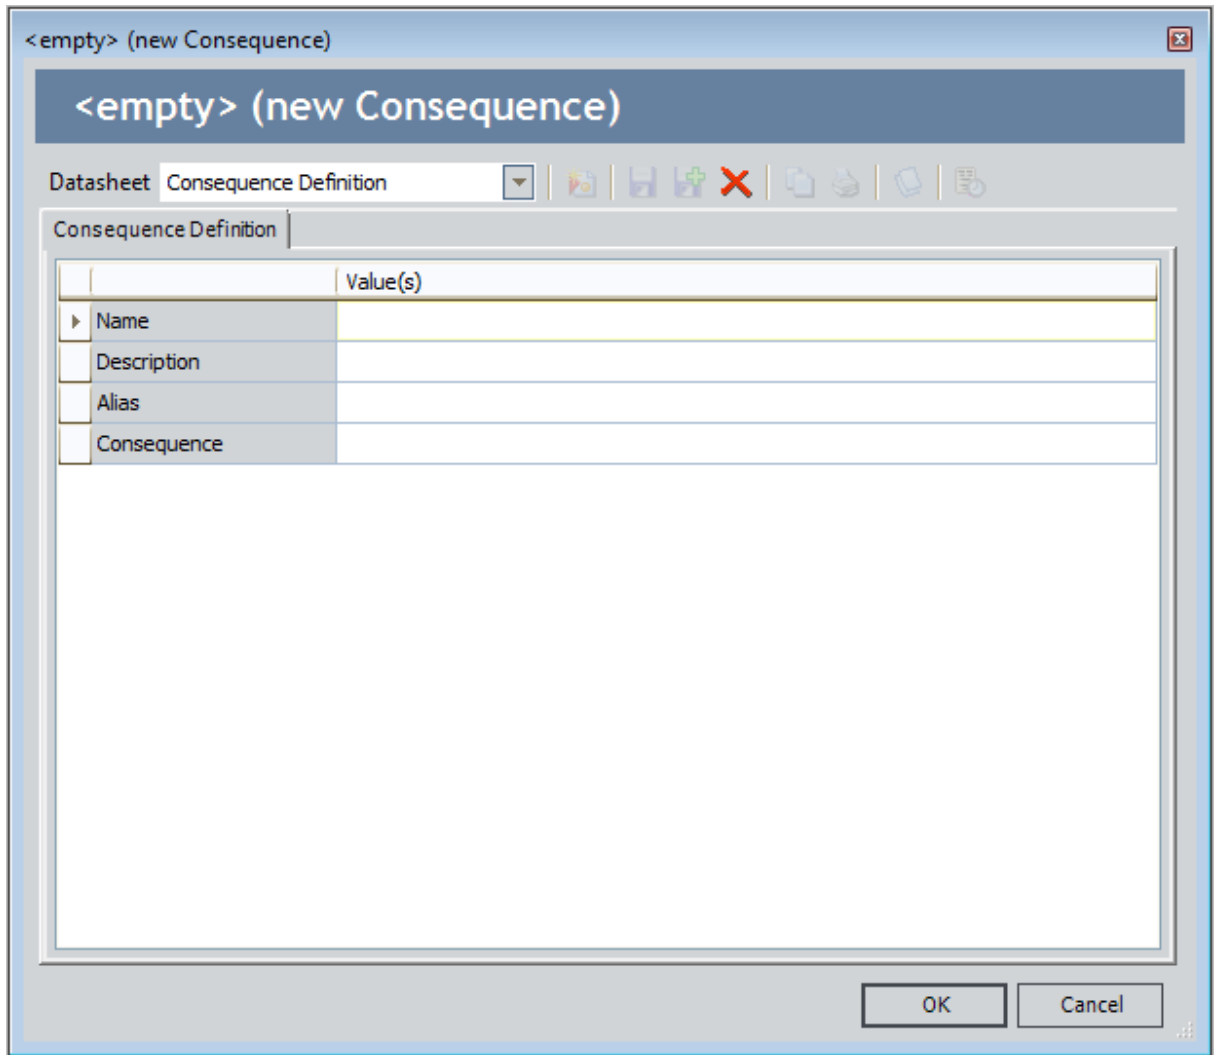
<empty> (new Consequence)

<empty> (new Consequence)

Datasheet Consequence Definition

Consequence Definition

| | Value(s) |
|---|---|
| Name | |
| Description | |
| Alias | |
| Consequence | |

OK Cancel